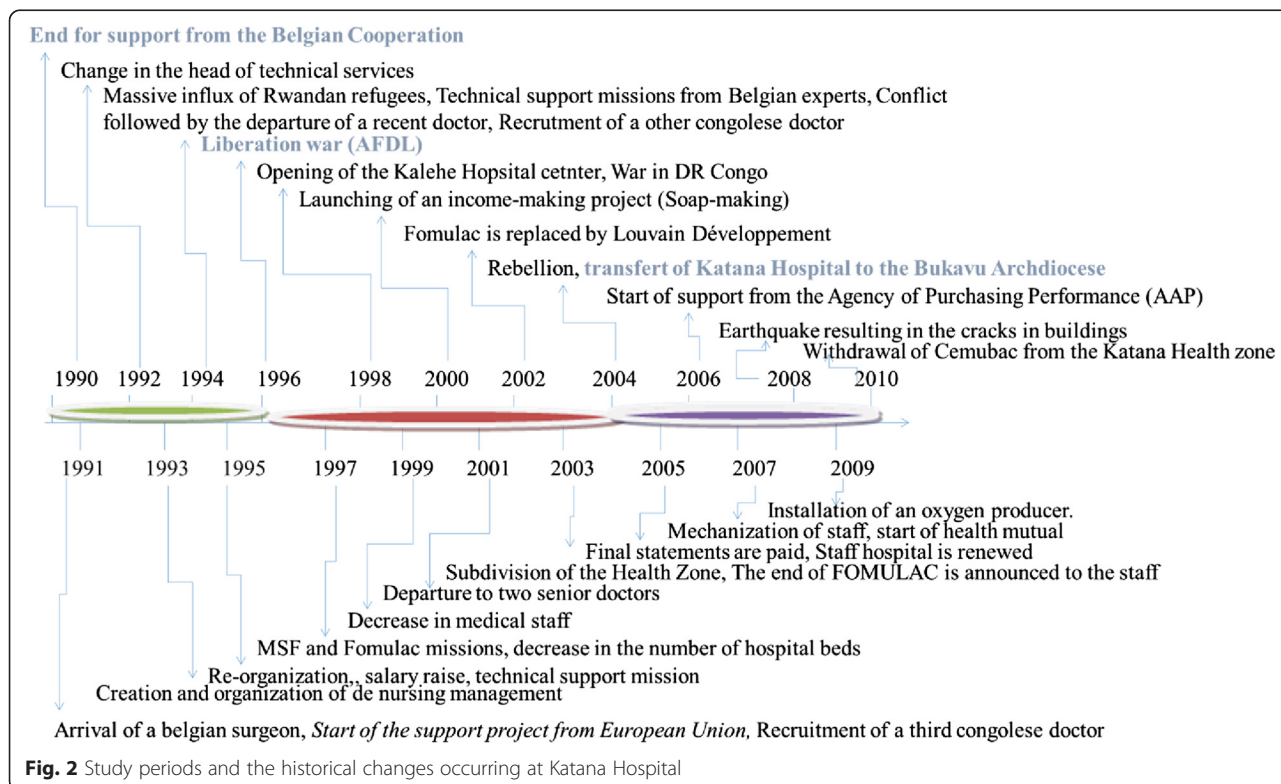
End for support from the Belgian Cooperation

Change in the head of technical services

Massive influx of Rwandan refugees, Technical support missions from Belgian experts, Conflict followed by the departure of a recent doctor, Recrutment of a other congolese doctor

Liberation war (AFDL)

Opening of the Kalehe Hopsital cetnter, War in DR Congo

Launching of an income-making project (Soap-making)

Fomulac is replaced by Louvain Développement

Rebellion, transfert of Katana Hospital to the Bukavu Archdiocese

Start of support from the Agency of Purchasing Performance (AAP)

Earthquake resulting in the cracks in buildings

Withdrawal of Cemubac from the Katana Health zone

1990 1992 1994 1996 1998 2000 2002 2004 2006 2008 2010

1991 1993 1995 1997 1999 2001 2003 2005 2007 2009

Installation of an oxygen producer.

Mechanization of staff, start of health mutual

Final statements are paid, Staff hospital is renewed

Subdivision of the Health Zone, The end of FOMULAC is announced to the staff

Departure to two senior doctors

Decrease in medical staff

MSF and Fomulac missions, decrease in the number of hospital beds

Re-organization,, salary raise, technical support mission

Creation and organization of de nursing management

Arrival of a belgian surgeon, Start of the support project from European Union, Recruitment of a third congolese doctor

Fig. 2 Study periods and the historical changes occurring at Katana Hospital